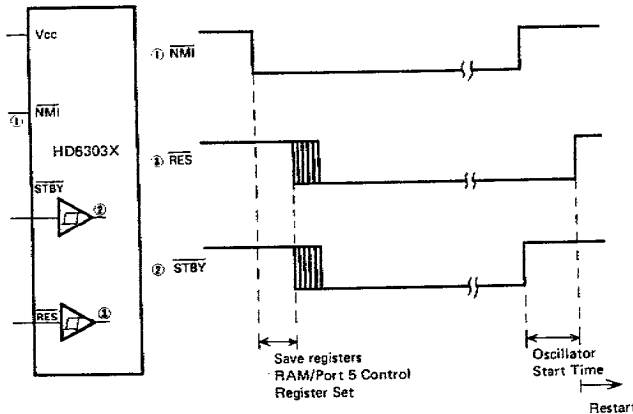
Vcc

① $\overline{NMI}$

HD6303X

$\overline{STBY}$ ②

$\overline{RES}$ ③

① $\overline{NMI}$

③ $\overline{RES}$

② $\overline{STBY}$

Save registers
RAM/Port 5 Control
Register Set

Oscillator
Start Time

Restart